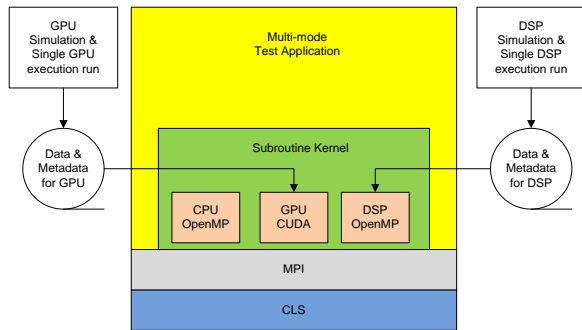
GPU Simulation & Single GPU execution run

Data & Metadata for GPU

Multi-mode Test Application

Subroutine Kernel

CPU OpenMP

GPU CUDA

DSP OpenMP

MPI

CLS

DSP Simulation & Single DSP execution run

Data & Metadata for DSP